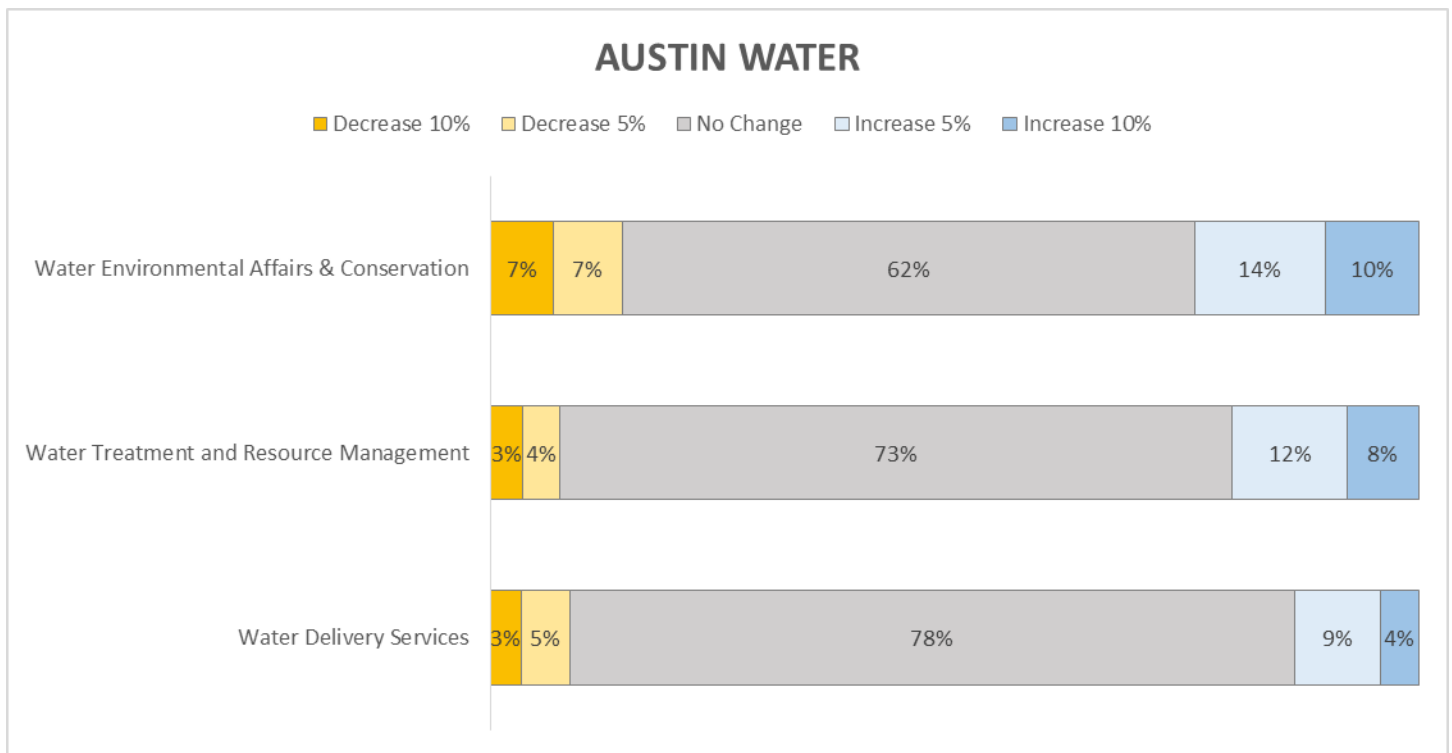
AUSTIN WATER

Decrease 10% Decrease 5% No Change Increase 5% Increase 10%

| | Decrease 10% | Decrease 5% | No Change | Increase 5% | Increase 10% |
|---|---|---|---|---|---|
| Water Environmental Affairs & Conservation | 7% | 7% | 62% | 14% | 10% |
| Water Treatment and Resource Management | 3% | 4% | 73% | 12% | 8% |
| Water Delivery Services | 3% | 5% | 78% | 9% | 4% |